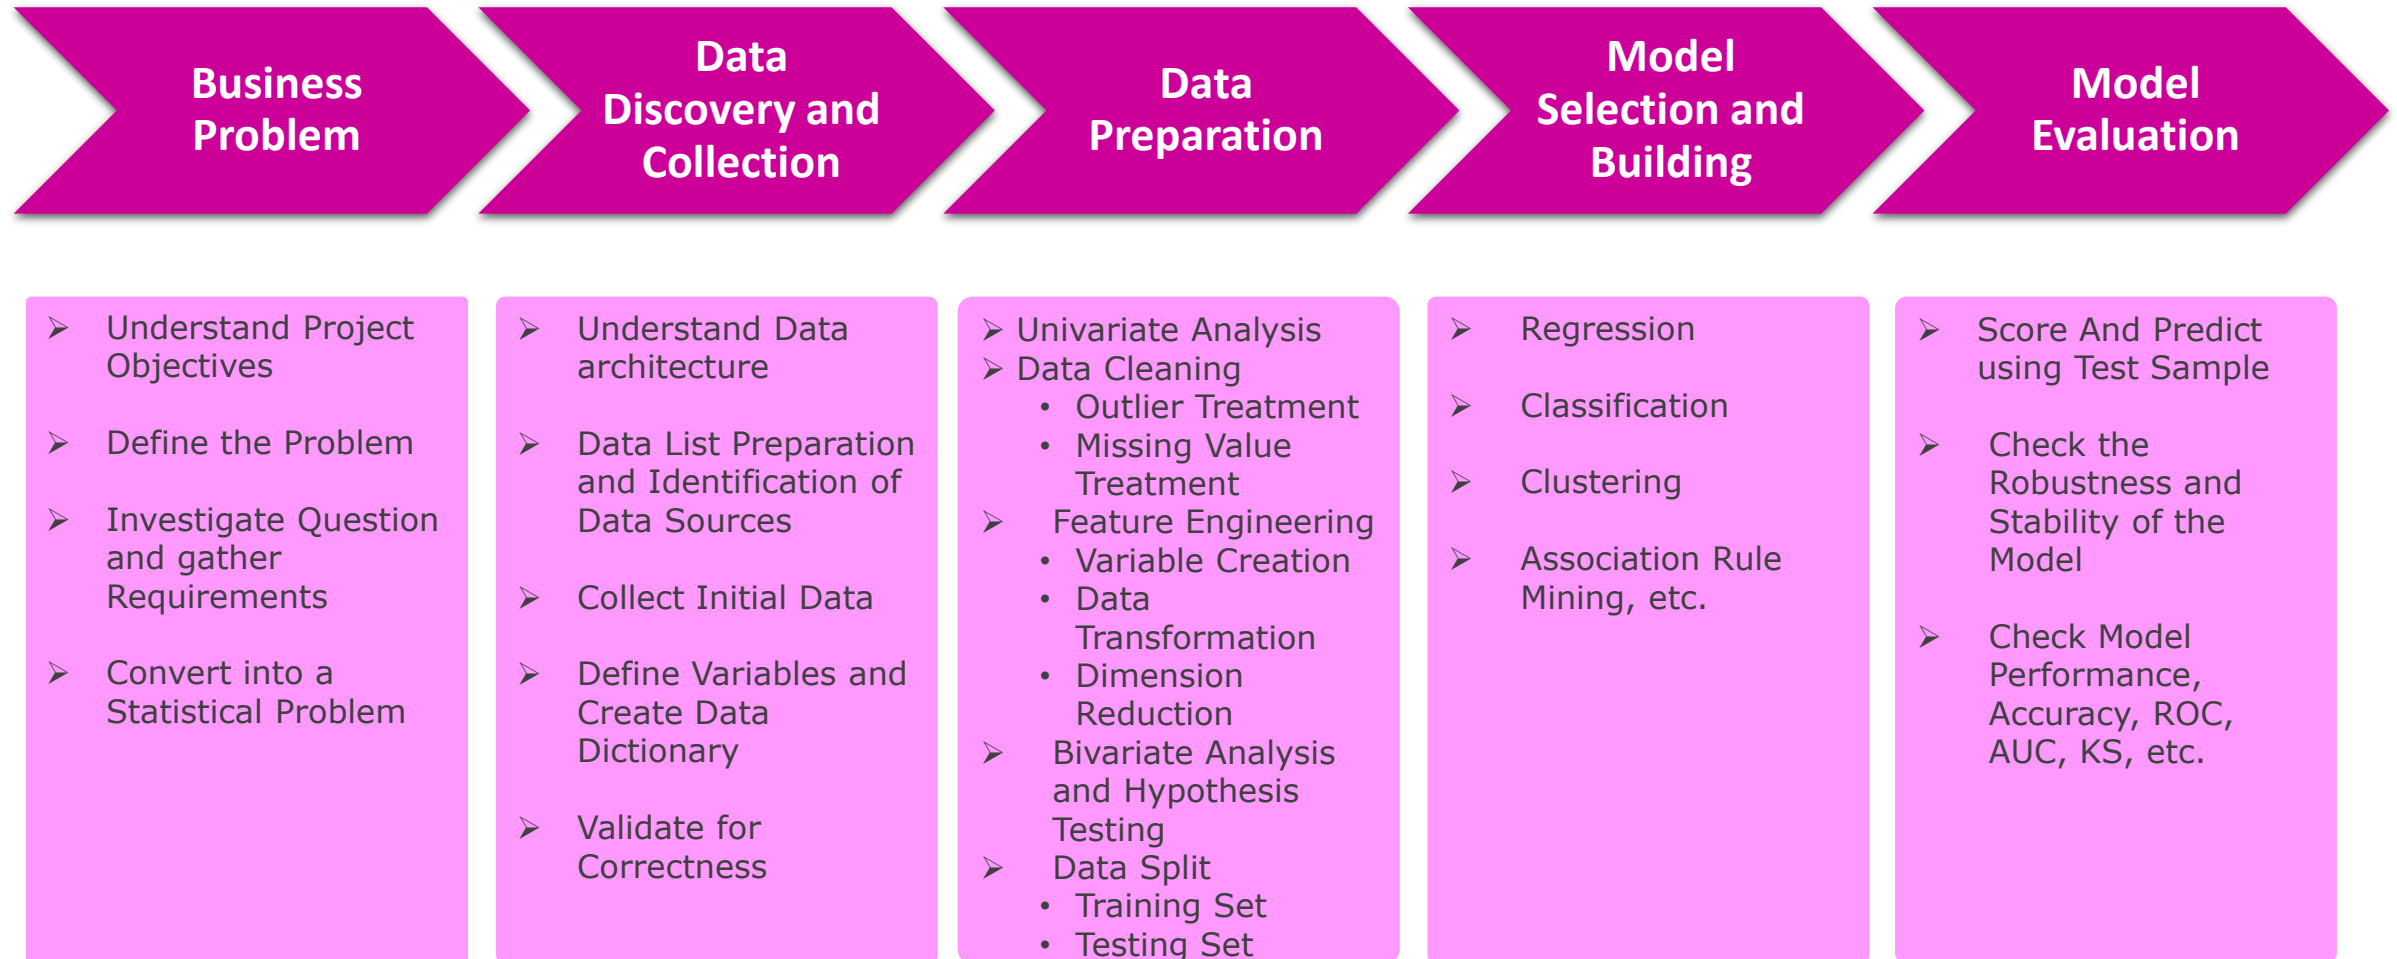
Business Problem

Data Discovery and Collection

Data Preparation

Model Selection and Building

Model Evaluation

➢ Understand Project Objectives

➢ Define the Problem

➢ Investigate Question and gather Requirements

➢ Convert into a Statistical Problem

➢ Understand Data architecture

➢ Data List Preparation and Identification of Data Sources

➢ Collect Initial Data

➢ Define Variables and Create Data Dictionary

➢ Validate for Correctness

➢ Univariate Analysis
➢ Data Cleaning
• Outlier Treatment
• Missing Value Treatment
➢ Feature Engineering
• Variable Creation
• Data Transformation
• Dimension Reduction
➢ Bivariate Analysis and Hypothesis Testing
➢ Data Split
• Training Set
• Testing Set

➢ Regression

➢ Classification

➢ Clustering

➢ Association Rule Mining, etc.

➢ Score And Predict using Test Sample

➢ Check the Robustness and Stability of the Model

➢ Check Model Performance, Accuracy, ROC, AUC, KS, etc.